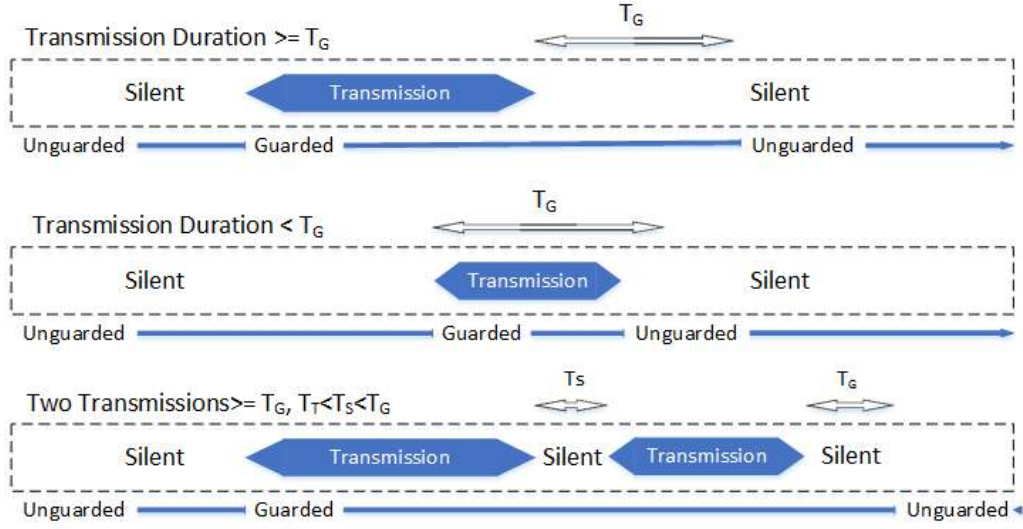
Transmission Duration >= $T_G$

$T_G$

Silent

Transmission

Silent

Unguarded

Guarded

Unguarded

Transmission Duration < $T_G$

$T_G$

Silent

Transmission

Silent

Unguarded

Guarded

Unguarded

Two Transmissions>= $T_G$, $T_T$<$T_S$<$T_G$

Ts

$T_G$

Silent

Transmission

Silent

Transmission

Silent

Unguarded

Guarded

Unguarded